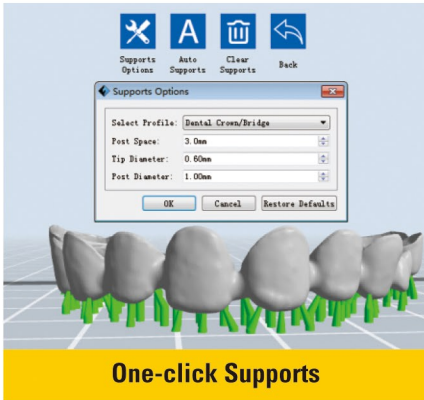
Supports Options

Auto Supports

Clear Supports

Back

Supports Options

Select Profile: Dental Crown/Bridge

Post Space: 3.0mm

Tip Diameter: 0.60mm

Post Diameter: 1.00mm

OK

Cancel

Restore Defaults

One-click Supports